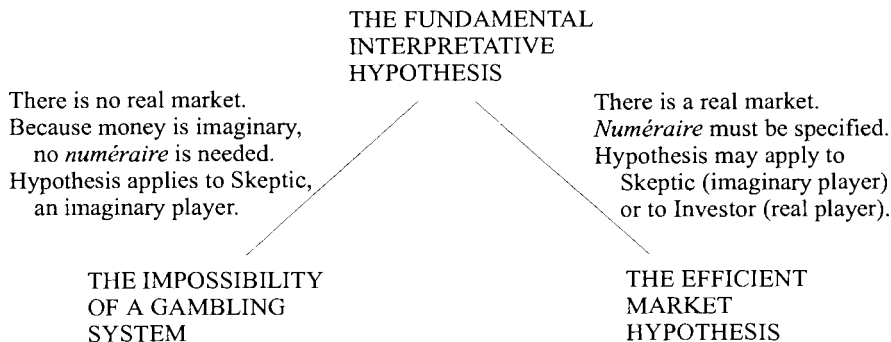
THE FUNDAMENTAL INTERPRETATIVE HYPOTHESIS

There is no real market. Because money is imaginary, no *numéraire* is needed. Hypothesis applies to Skeptic, an imaginary player.

There is a real market. *Numéraire* must be specified. Hypothesis may apply to Skeptic (imaginary player) or to Investor (real player).

THE IMPOSSIBILITY OF A GAMBLING SYSTEM

THE EFFICIENT MARKET HYPOTHESIS